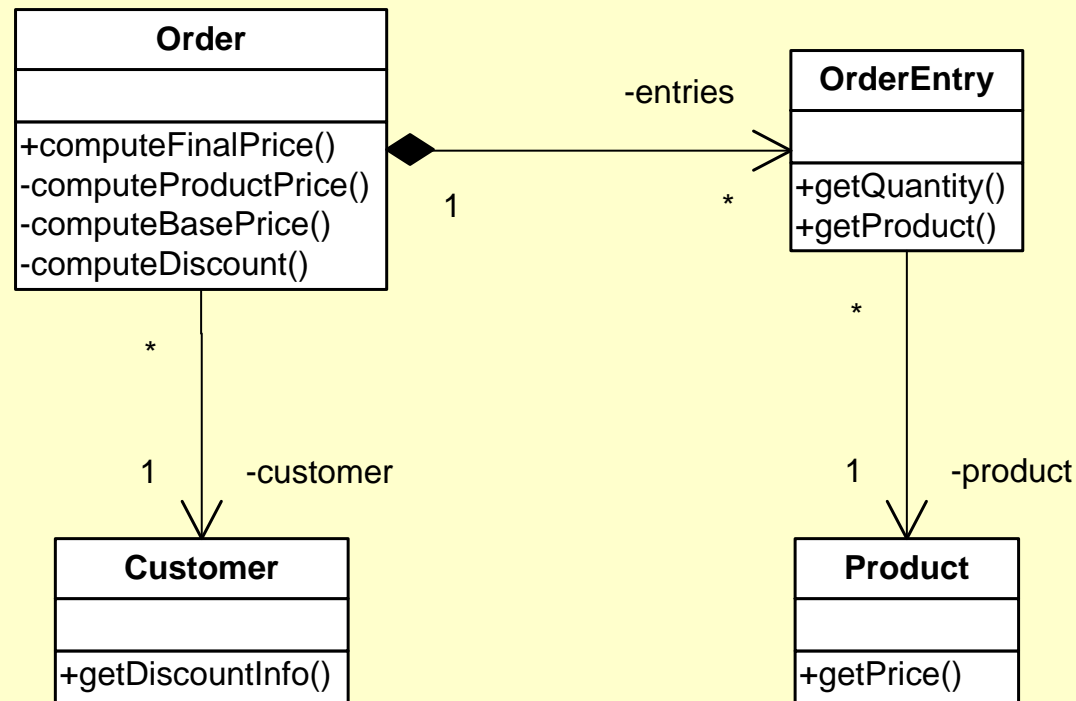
Order

+computeFinalPrice()
-computeProductPrice()
-computeBasePrice()
-computeDiscount()

-entries

1

*

OrderEntry

+getQuantity()
+getProduct()

*

*

1

-customer

1

-product

Customer

+getDiscountInfo()

Product

+getPrice()